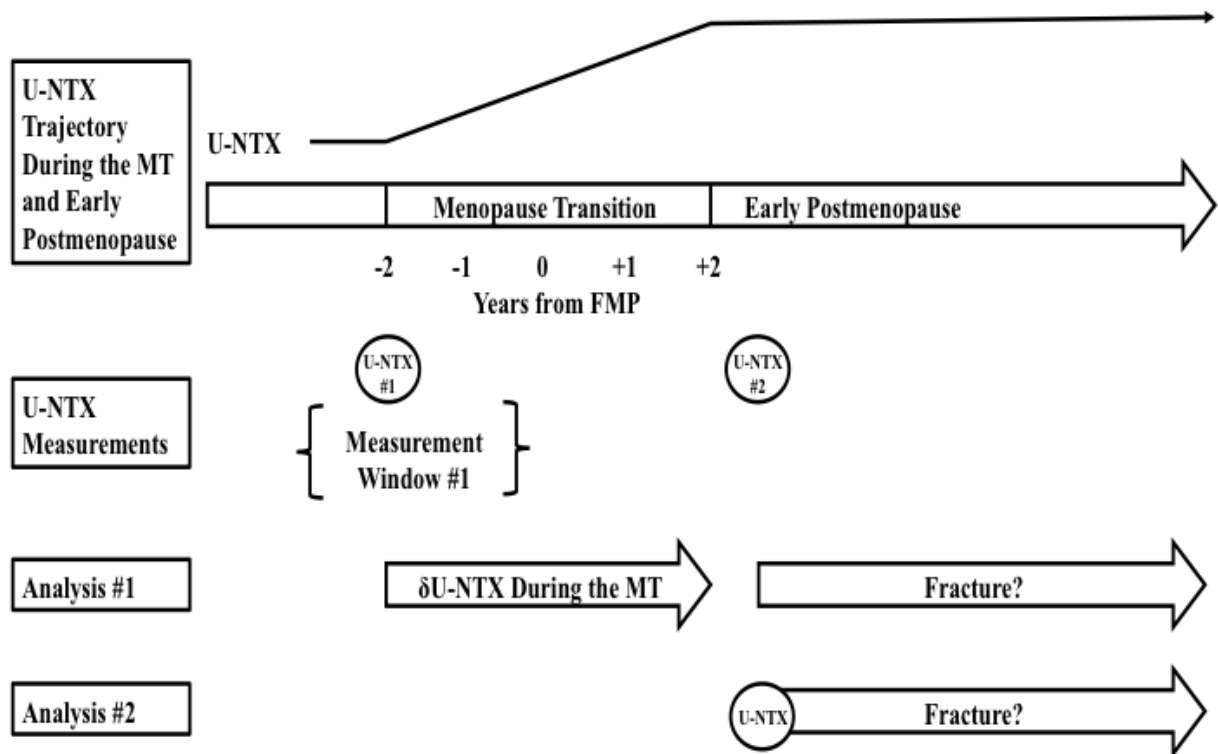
U-NTX Trajectory During the MT and Early Postmenopause

U-NTX

Menopause Transition

Early Postmenopause

-2 -1 0 +1 +2

Years from FMP

U-NTX #1

U-NTX #2

U-NTX Measurements

Measurement Window #1

Analysis #1

δU-NTX During the MT

Fracture?

Analysis #2

U-NTX

Fracture?